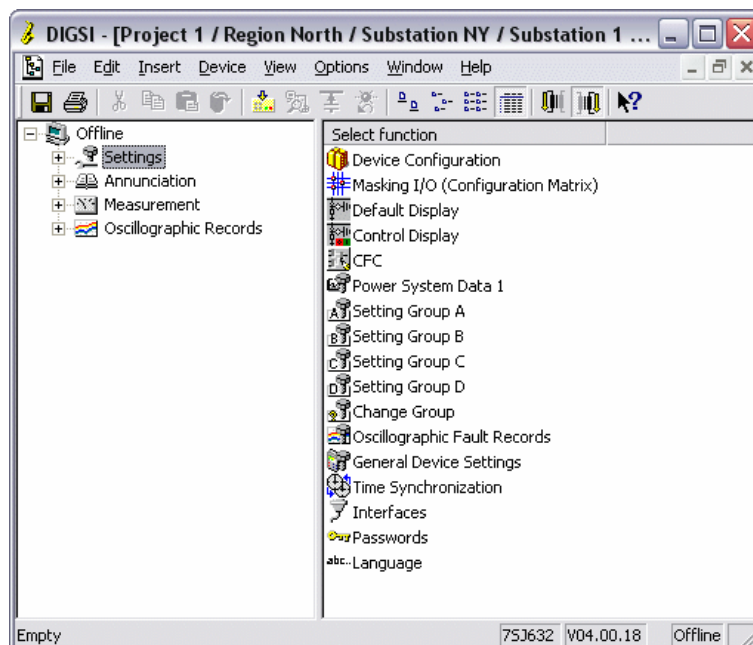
DIGSI - [Project 1 / Region North / Substation NY / Substation 1 ...

File Edit Insert Device View Options Window Help

Offline
Settings
Annunciation
Measurement
Oscillographic Records

Select function
Device Configuration
Masking I/O (Configuration Matrix)
Default Display
Control Display
CFC
Power System Data 1
Setting Group A
Setting Group B
Setting Group C
Setting Group D
Change Group
Oscillographic Fault Records
General Device Settings
Time Synchronization
Interfaces
Passwords
Language

Empty 7SJ632 V04.00.18 Offline